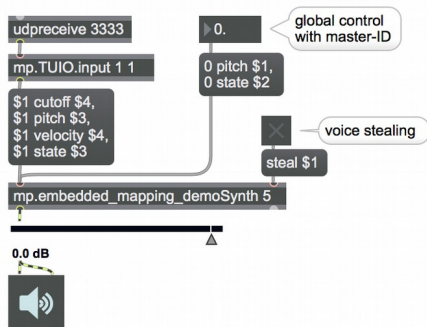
udpreceive 3333

mp.TUIO.input 1 1

$1 cutoff $4,
$1 pitch $3,
$1 velocity $4,
$1 state $3

0.

global control with master-ID

0 pitch $1,
0 state $2

voice stealing

steal $1

mp.embedded_mapping_demoSynth 5

0.0 dB